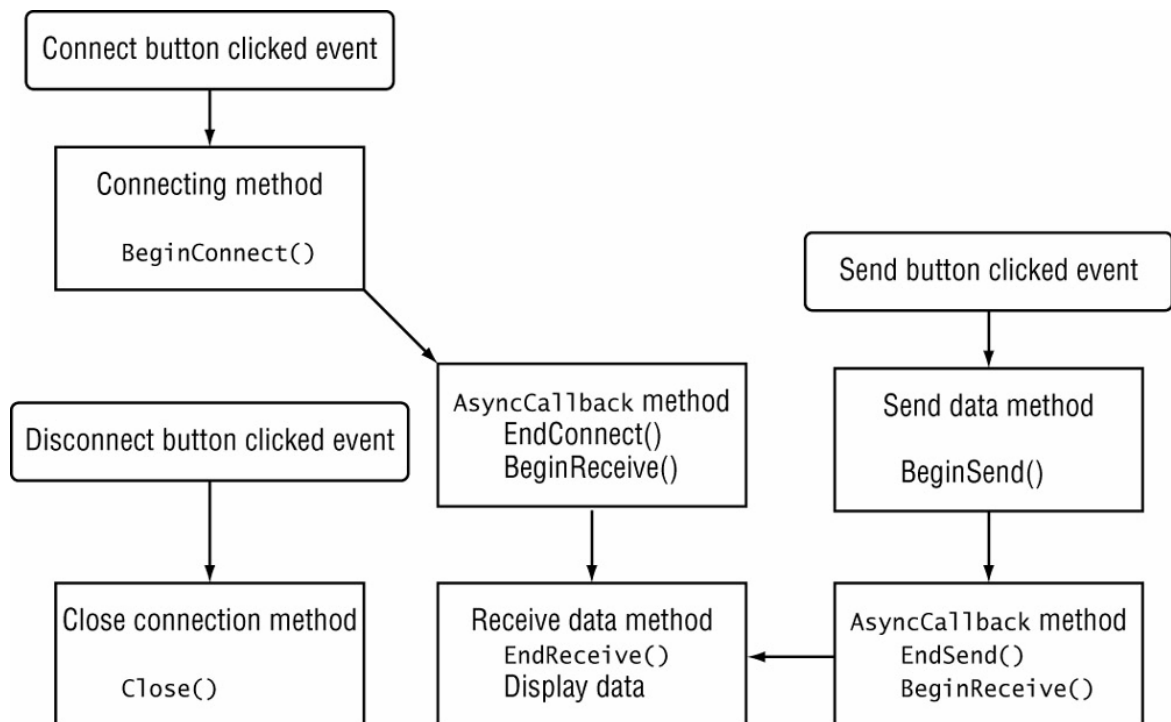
Connect button clicked event

Connecting method

BeginConnect()

Send button clicked event

AsyncCallback method
EndConnect()
BeginReceive()

Send data method

BeginSend()

Disconnect button clicked event

Close connection method

Close()

Receive data method
EndReceive()
Display data

AsyncCallback method
EndSend()
BeginReceive()